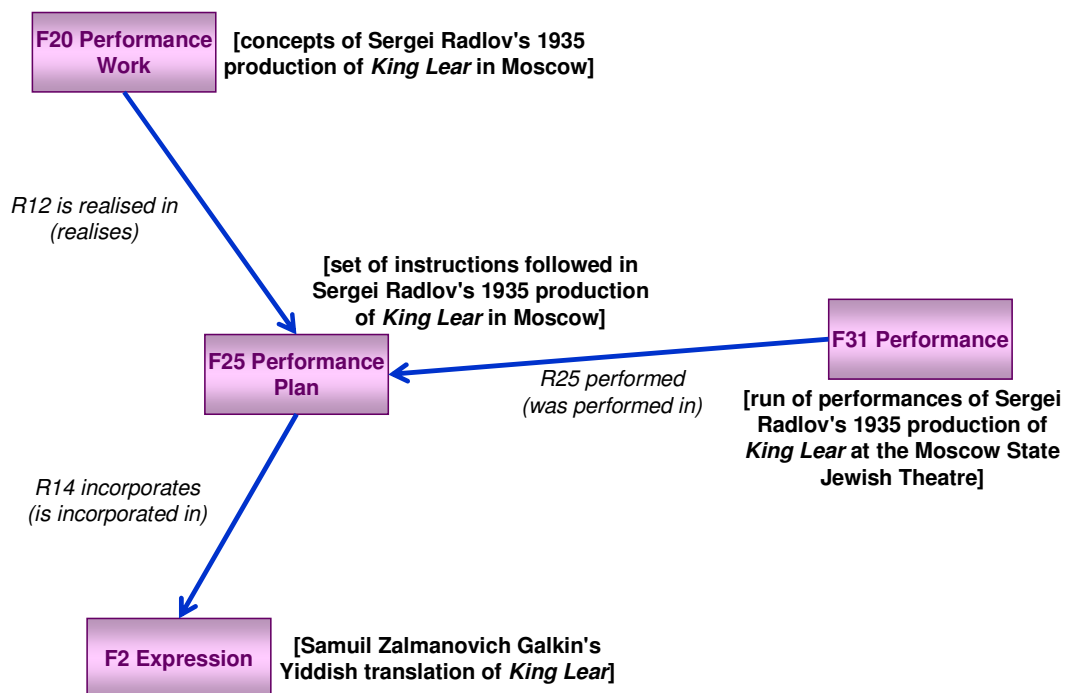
F20 Performance Work

[concepts of Sergei Radlov's 1935 production of *King Lear* in Moscow]

R12 is realised in (realises)

[set of instructions followed in Sergei Radlov's 1935 production of *King Lear* in Moscow]

F25 Performance Plan

F31 Performance

R25 performed (was performed in)

[run of performances of Sergei Radlov's 1935 production of *King Lear* at the Moscow State Jewish Theatre]

R14 incorporates (is incorporated in)

F2 Expression

[Samuil Zalmanovich Galkin's Yiddish translation of *King Lear*]